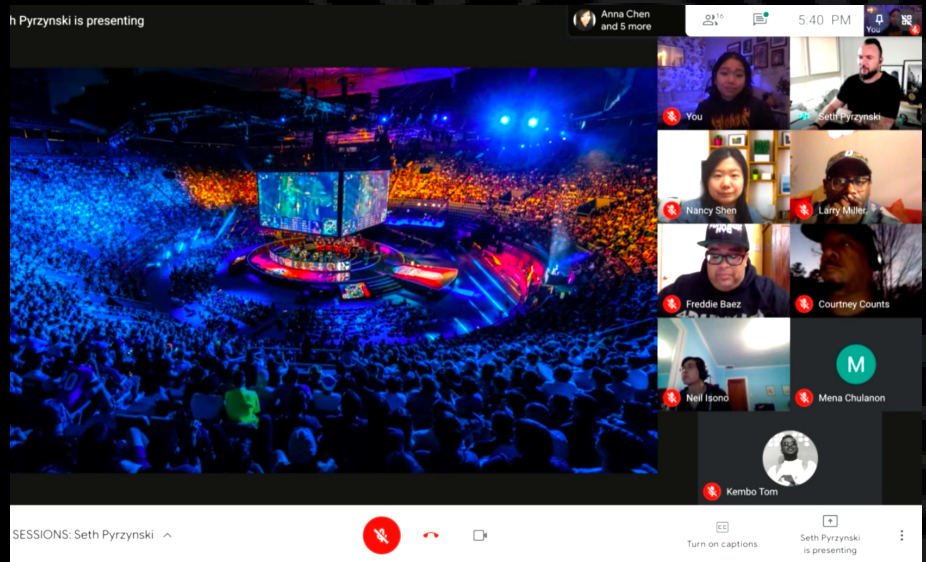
h Pyrzynski is presenting

Anna Chen and 5 more

16

5:40 PM

You

You

Seth Pyrzynski

Nancy Shen

Larry Miller

Freddie Baez

Courtney Counts

Neil Isono

M

Mena Chulanon

Kembo Tom

SESSIONS: Seth Pyrzynski

CC

Turn on captions

Seth Pyrzynski is presenting